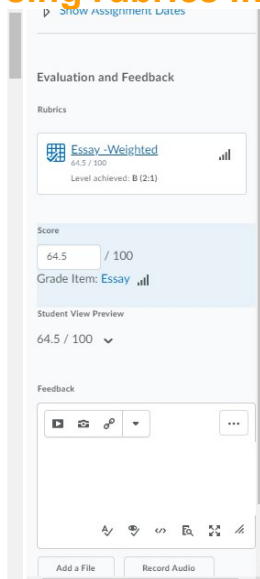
Show Assignment Dates

Evaluation and Feedback

Rubrics

Essay -Weighted
64.5 / 100
Level achieved: B (2:1)

Score

64.5 / 100
Grade Item: Essay

Student View Preview

64.5 / 100

Feedback

...

Add a File

Record Audio